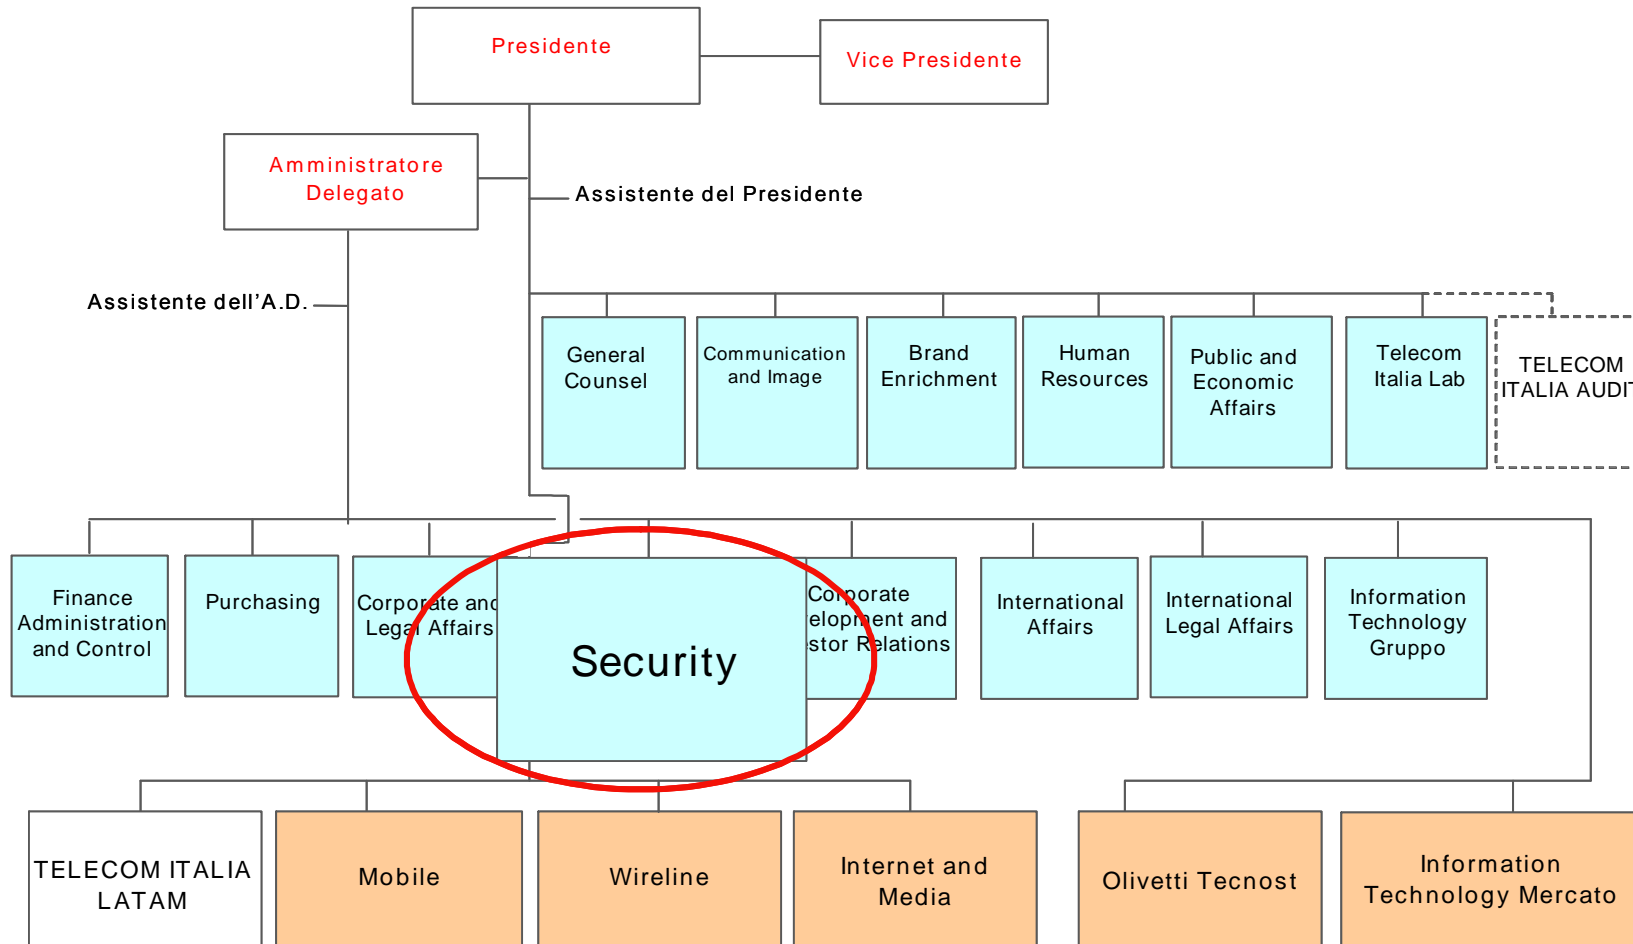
Presidente

Vice Presidente

Amministratore Delegato

Assistente del Presidente

Assistente dell'A.D.

General Counsel

Communication and Image

Brand Enrichment

Human Resources

Public and Economic Affairs

Telecom Italia Lab

TELECOM ITALIA AUDI

Finance Administration and Control

Purchasing

Corporate and Legal Affairs

Security

Corporate elopment and stor Relations

International Affairs

International Legal Affairs

Information Technology Gruppo

TELECOM ITALIA LATAM

Mobile

Wireline

Internet and Media

Olivetti Tecnost

Information Technology Mercato